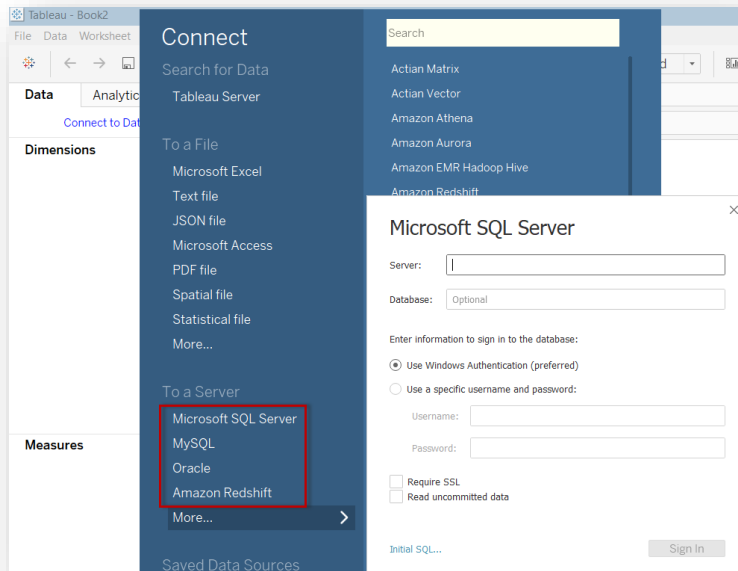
Tableau - Book2

File Data Worksheet

Data Analytic

Connect to Dat

Dimensions

Measures

Connect

Search for Data

Tableau Server

To a File

Microsoft Excel

Text file

JSON file

Microsoft Access

PDF file

Spatial file

Statistical file

More...

To a Server

Microsoft SQL Server

MySQL

Oracle

Amazon Redshift

More...

Saved Data Sources

Search

Actian Matrix

Actian Vector

Amazon Athena

Amazon Aurora

Amazon EMR Hadoop Hive

Amazon Redshift

Microsoft SQL Server

Server:

Database: Optional

Enter information to sign in to the database:

Use Windows Authentication (preferred)

Use a specific username and password:

Username:

Password:

Require SSL

Read uncommitted data

Initial SQL...

Sign In